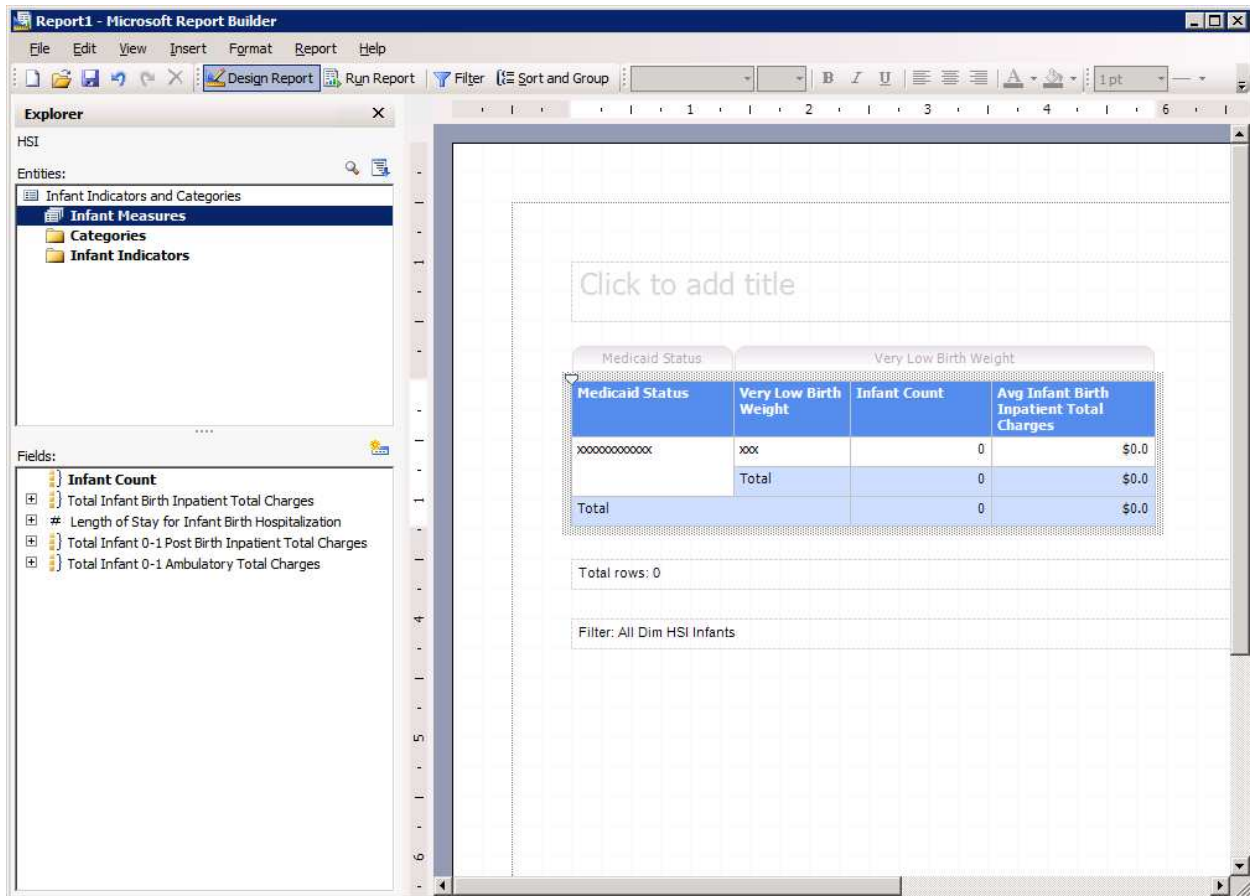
Report1 - Microsoft Report Builder

File Edit View Insert Format Report Help

Design Report Run Report Filter Sort and Group B I U 1pt

Explorer

HSI

Entities:

Infant Indicators and Categories
Infant Measures
Categories
Infant Indicators

Fields:

Infant Count
Total Infant Birth Inpatient Total Charges
Length of Stay for Infant Birth Hospitalization
Total Infant 0-1 Post Birth Inpatient Total Charges
Total Infant 0-1 Ambulatory Total Charges

1 2 3 4 6

Click to add title

Medicaid Status | Very Low Birth Weight

| Medicaid Status | Very Low Birth Weight | Infant Count | Avg Infant Birth Inpatient Total Charges |
|---|---|---|---|
| xxxxxxxxxxxx | xxx | 0 | $0.0 |
| | Total | 0 | $0.0 |
| Total | | 0 | $0.0 |

Total rows: 0

Filter: All Dim HSI Infants

1 2 3 4 5 6